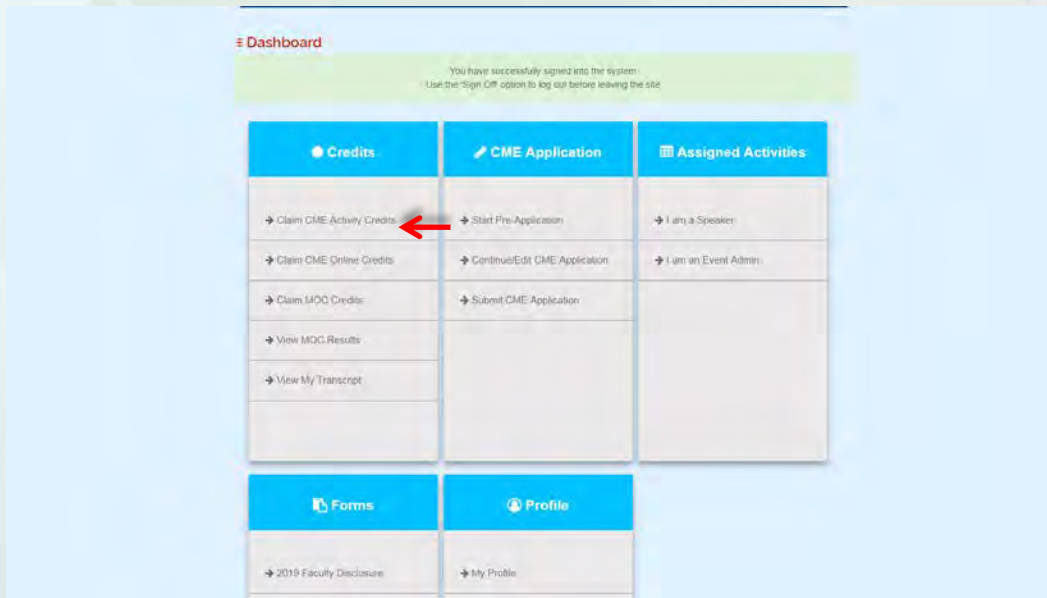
Dashboard

You have successfully signed into the system
Use the 'Sign Off' option to log out before leaving the site

Credits

Claim CME Activity Credits

Claim CME Online Credits

Claim MOC Credits

View MOC Results

View My Transcript

CME Application

Start Pre-Application

Continue/Edit CME Application

Submit CME Application

Assigned Activities

I am a Speaker

I am an Event Admin

Forms

2019 Faculty Disclosure

Profile

My Profile